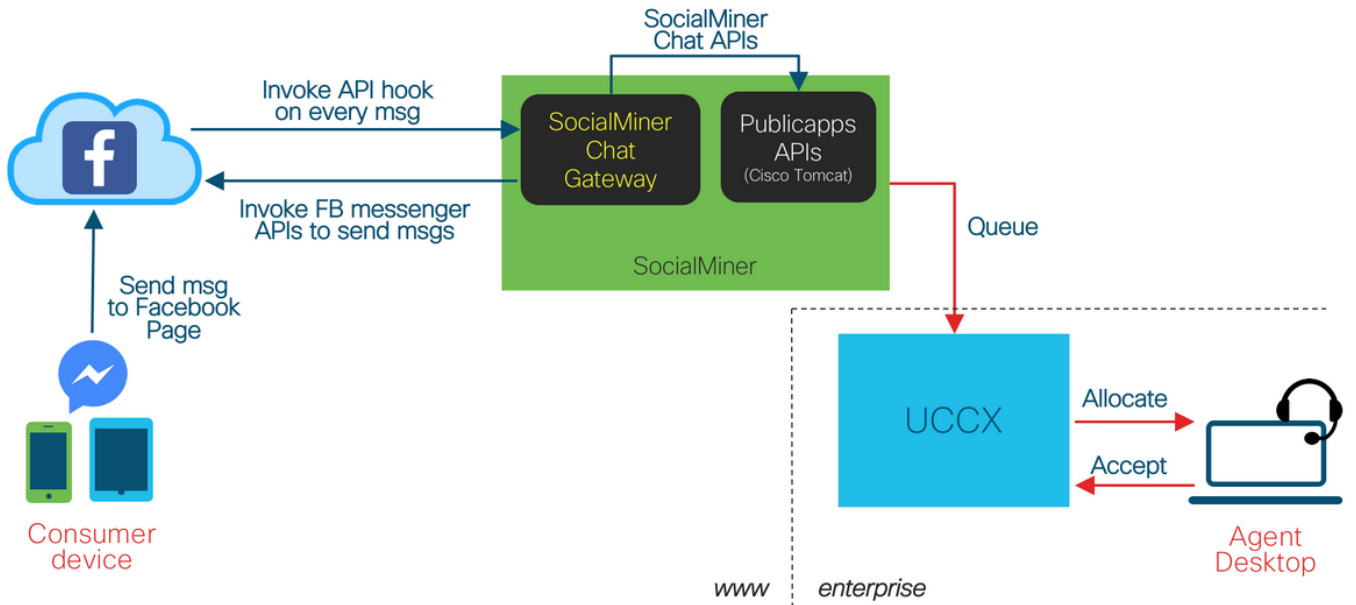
SocialMiner
Chat APIs

f

Invoke API hook
on every msg

SocialMiner
Chat
Gateway

Publicapps
APIs
(Cisco Tomcat)

Invoke FB messenger
APIs to send msgs

Queue

SocialMiner

Send msg
to Facebook
Page

UCCX

Allocate

Accept

Consumer
device

Agent
Desktop

www

enterprise